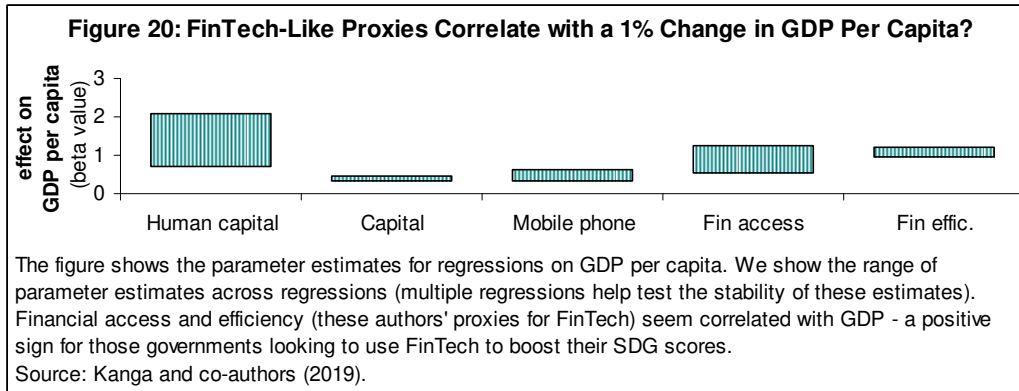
Figure 20: FinTech-Like Proxies Correlate with a 1% Change in GDP Per Capita?

effect on GDP per capita (beta value)

3
2
1
0

Human capital | Capital | Mobile phone | Fin access | Fin effic.

The figure shows the parameter estimates for regressions on GDP per capita. We show the range of parameter estimates across regressions (multiple regressions help test the stability of these estimates). Financial access and efficiency (these authors' proxies for FinTech) seem correlated with GDP - a positive sign for those governments looking to use FinTech to boost their SDG scores.
Source: Kanga and co-authors (2019).